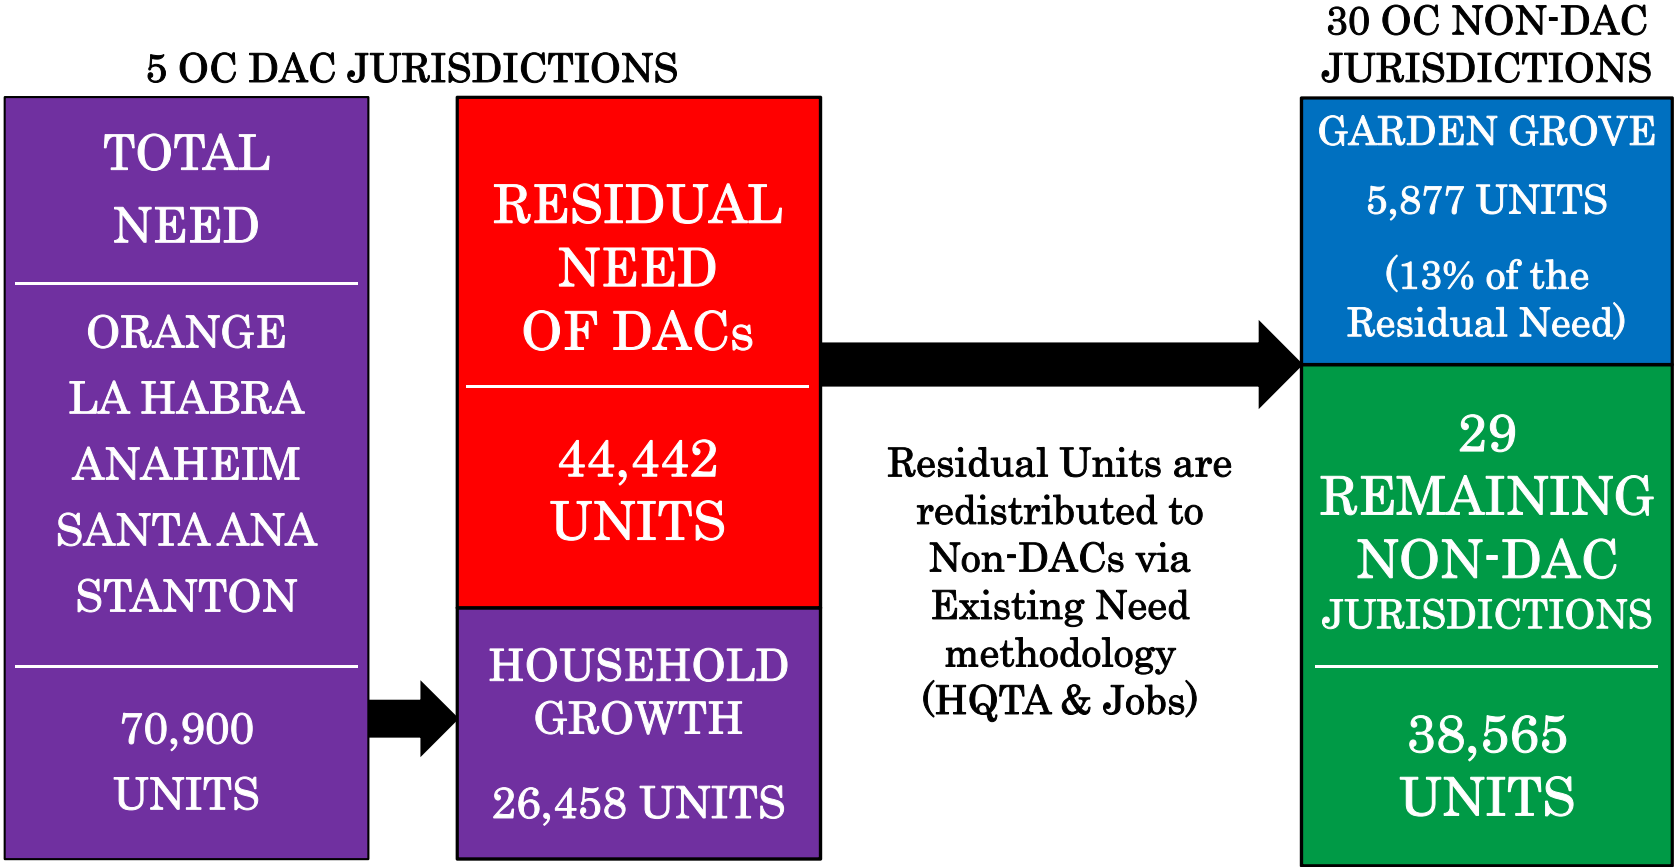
5 OC DAC JURISDICTIONS

TOTAL NEED

ORANGE
LA HABRA
ANAHEIM
SANTA ANA
STANTON

70,900 UNITS

RESIDUAL NEED OF DACs

44,442 UNITS

HOUSEHOLD GROWTH

26,458 UNITS

Residual Units are redistributed to Non-DACs via Existing Need methodology (HQTA & Jobs)

30 OC NON-DAC JURISDICTIONS

GARDEN GROVE

5,877 UNITS

(13% of the Residual Need)

29 REMAINING NON-DAC JURISDICTIONS

38,565 UNITS